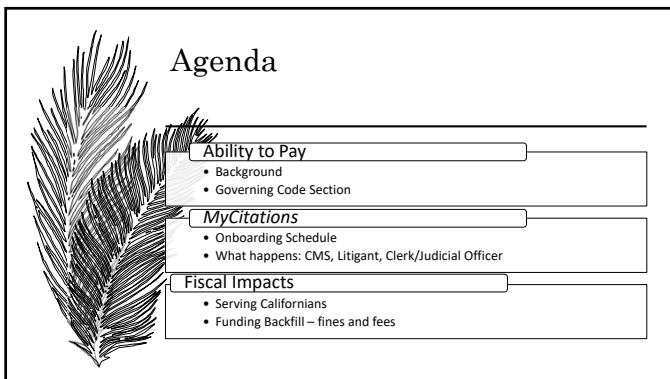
Agenda

Ability to Pay
• Background
• Governing Code Section

*MyCitations*
• Onboarding Schedule
• What happens: CMS, Litigant, Clerk/Judicial Officer

Fiscal Impacts
• Serving Californians
• Funding Backfill – fines and fees